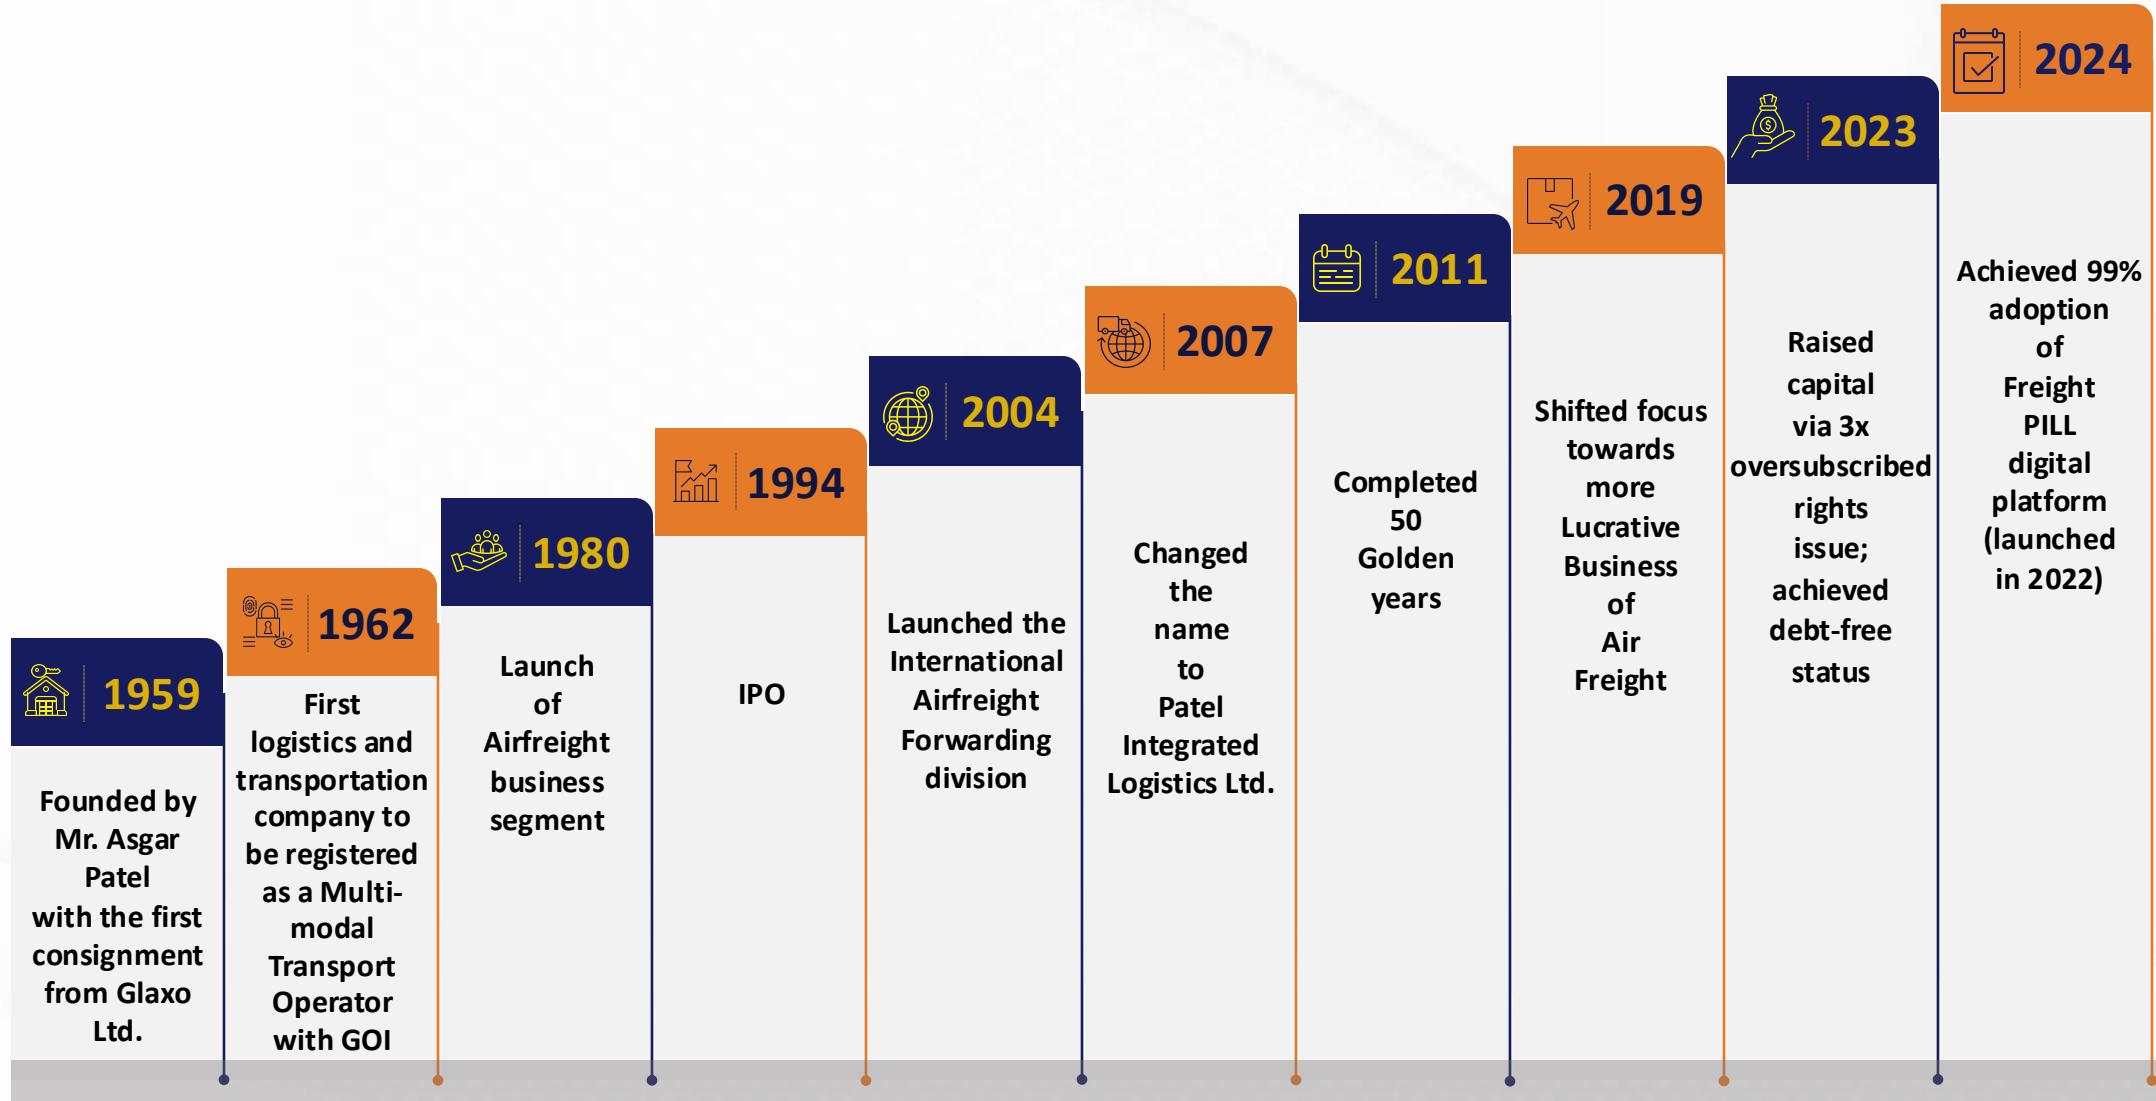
1959

Founded by Mr. Asgar Patel with the first consignment from Glaxo Ltd.

1962

First logistics and transportation company to be registered as a Multimodal Transport Operator with GOI

1980

Launch of Airfreight business segment

1994

IPO

2004

Launched the International Airfreight Forwarding division

2007

Changed the name to Patel Integrated Logistics Ltd.

2011

Completed 50 Golden years

2019

Shifted focus towards more Lucrative Business of Air Freight

2023

Raised capital via 3x oversubscribed rights issue; achieved debt-free status

2024

Achieved 99% adoption of Freight PILL digital platform (launched in 2022)